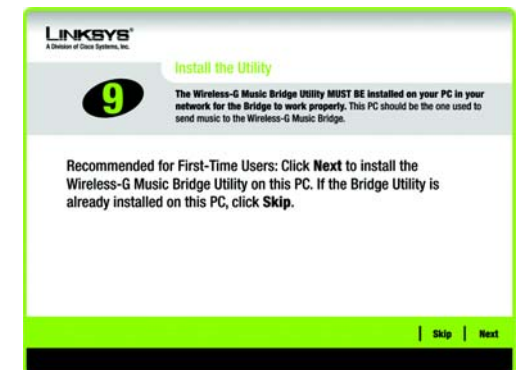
LINKSYS®
A Division of Cisco Systems, Inc.

9

Install the Utility

The Wireless-G Music Bridge Utility MUST BE installed on your PC in your network for the Bridge to work properly. This PC should be the one used to send music to the Wireless-G Music Bridge.

Recommended for First-Time Users: Click Next to install the Wireless-G Music Bridge Utility on this PC. If the Bridge Utility is already installed on this PC, click Skip.

Skip | Next